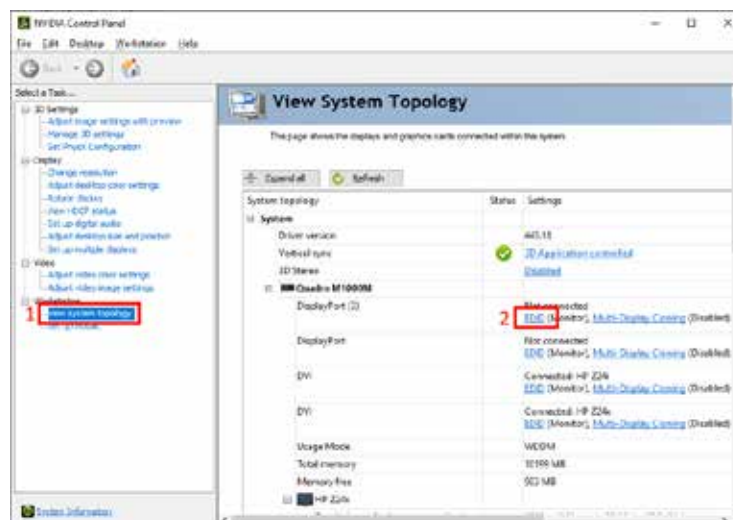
NVIDIA Control Panel

File Edit Desktop Workstation Help

Back

Select a Task...

3D Settings
Adjust image settings with preview
Manage 3D settings
Set PhysX Configuration
Display
Change resolution
Adjust desktop color settings
Rotate display
View HDCP status
Set up digital audio
Adjust desktop size and position
Set up multiple displays
Video
Adjust video color settings
Adjust video image settings
Workstation
1 View system topology
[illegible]

View System Topology

This page shows the displays and graphics cards connected within this system.

Expand all Refresh

| System topology | Status | Settings |
|---|---|---|
| System | | |
| Driver version | | 445.15 |
| Vertical sync | | 3D Application controlled |
| 3D Stereo | | Disabled |
| Quadro M1000M | | |
| DisplayPort (2) | | Not connected 2 EDID (Monitor), Multi-Display Cloning (Disabled) |
| DisplayPort | | Not connected EDID (Monitor), Multi-Display Cloning (Disabled) |
| DVI | | Connected: HP Z24i EDID (Monitor), Multi-Display Cloning (Disabled) |
| DVI | | Connected: HP Z24i EDID (Monitor), Multi-Display Cloning (Disabled) |
| Usage Mode | | WDDM |
| Total memory | | 10199 MB |
| Memory free | | 502 MB |
| HP Z24i | | |

System Information